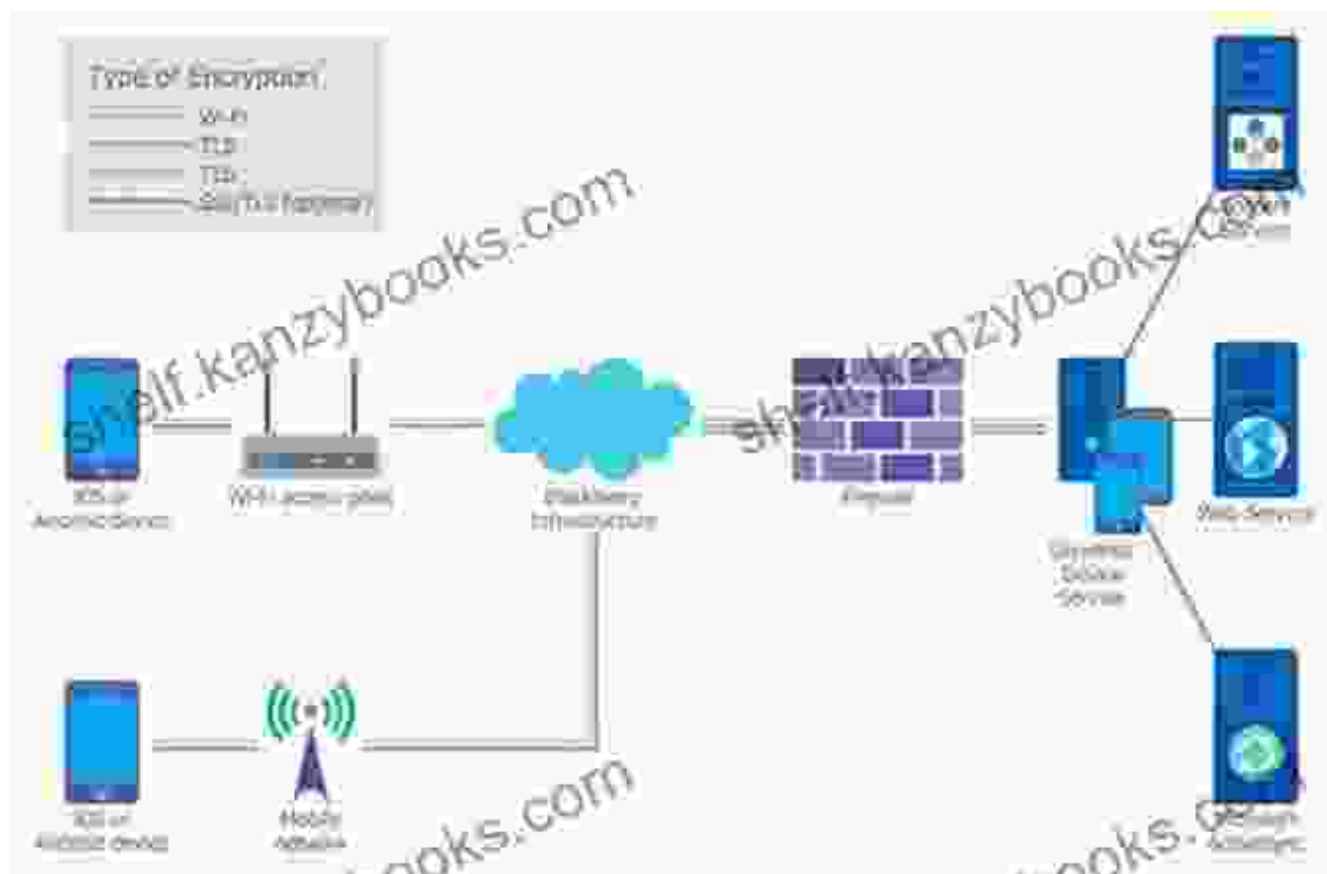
Type of Encryption

Wi-Fi

TLS

TLS

SSL/TLS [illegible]

shelf.kanzybooks.com

iOS or Android Device

Wi-Fi access point

BlackBerry Infrastructure

Firewall

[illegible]

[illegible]

Web Service

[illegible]

iOS or Android device

Mobile network

shelf.kanzybooks.com

kanzybooks.com

kanzybooks.com